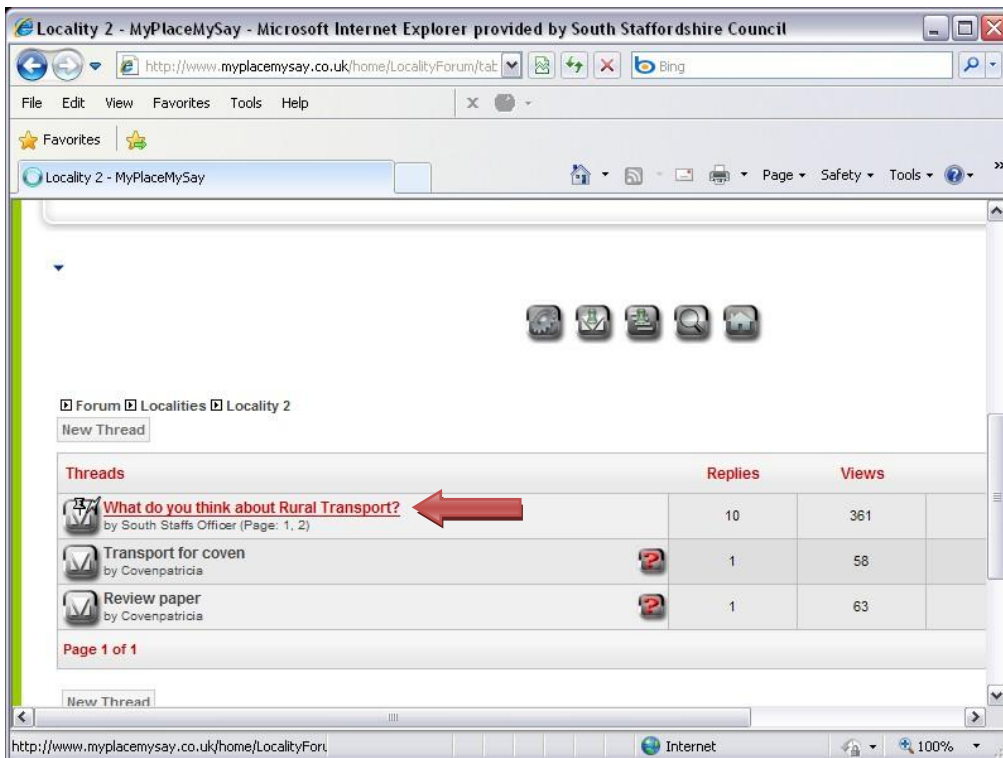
Locality 2 - MyPlaceMySay - Microsoft Internet Explorer provided by South Staffordshire Council

http://www.myplacemysay.co.uk/home/LocalityForum/tat

Bing

File Edit View Favorites Tools Help

Favorites

Locality 2 - MyPlaceMySay

Page ▾ Safety ▾ Tools ▾

Forum Localities Locality 2

New Thread

| Threads | Replies | Views |
|---|---|---|
| What do you think about Rural Transport? by South Staffs Officer (Page: 1, 2) | 10 | 361 |
| Transport for coven by Covenpatricia | 1 | 58 |
| Review paper by Covenpatricia | 1 | 63 |

Page 1 of 1

New Thread

http://www.myplacemysay.co.uk/home/LocalityForu

Internet

100%